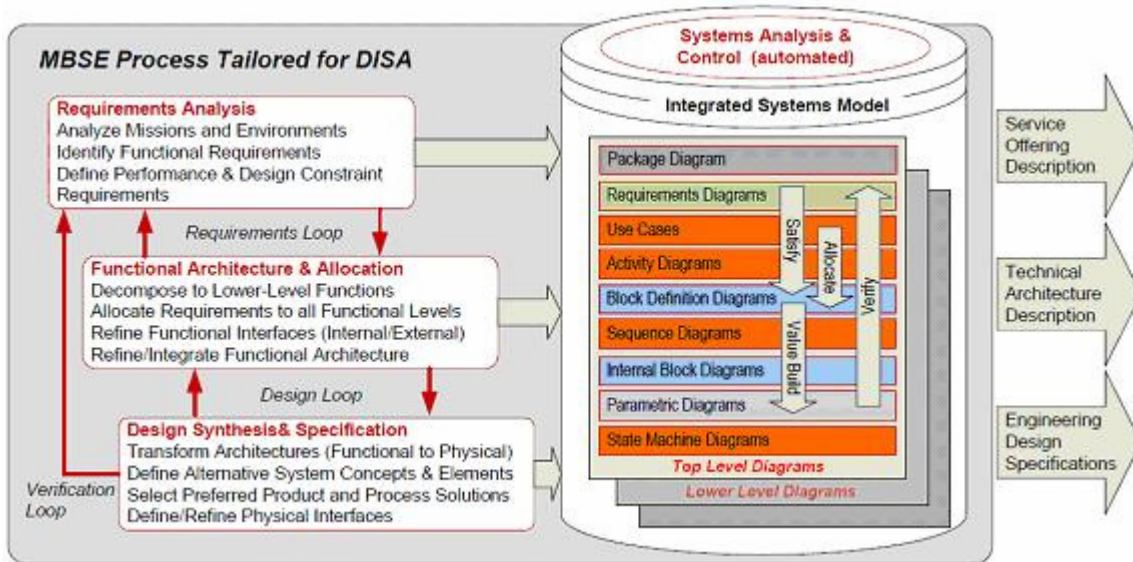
MBSE Process Tailored for DISA

Requirements Analysis
Analyze Missions and Environments
Identify Functional Requirements
Define Performance & Design Constraint Requirements

Requirements Loop

Functional Architecture & Allocation
Decompose to Lower-Level Functions
Allocate Requirements to all Functional Levels
Refine Functional Interfaces (Internal/External)
Refine/Integrate Functional Architecture

Design Loop

Design Synthesis& Specification
Transform Architectures (Functional to Physical)
Define Alternative System Concepts & Elements
Select Preferred Product and Process Solutions
Define/Refine Physical Interfaces

Verification Loop

Systems Analysis & Control (automated)

Integrated Systems Model

Package Diagram
Requirements Diagrams
Use Cases
Activity Diagrams
Block Definition Diagrams
Sequence Diagrams
Internal Block Diagrams
Parametric Diagrams
State Machine Diagrams

Satisfy
Allocate
Verify
Value Build

Top Level Diagrams
Lower Level Diagrams

Service Offering Description

Technical Architecture Description

Engineering Design Specifications